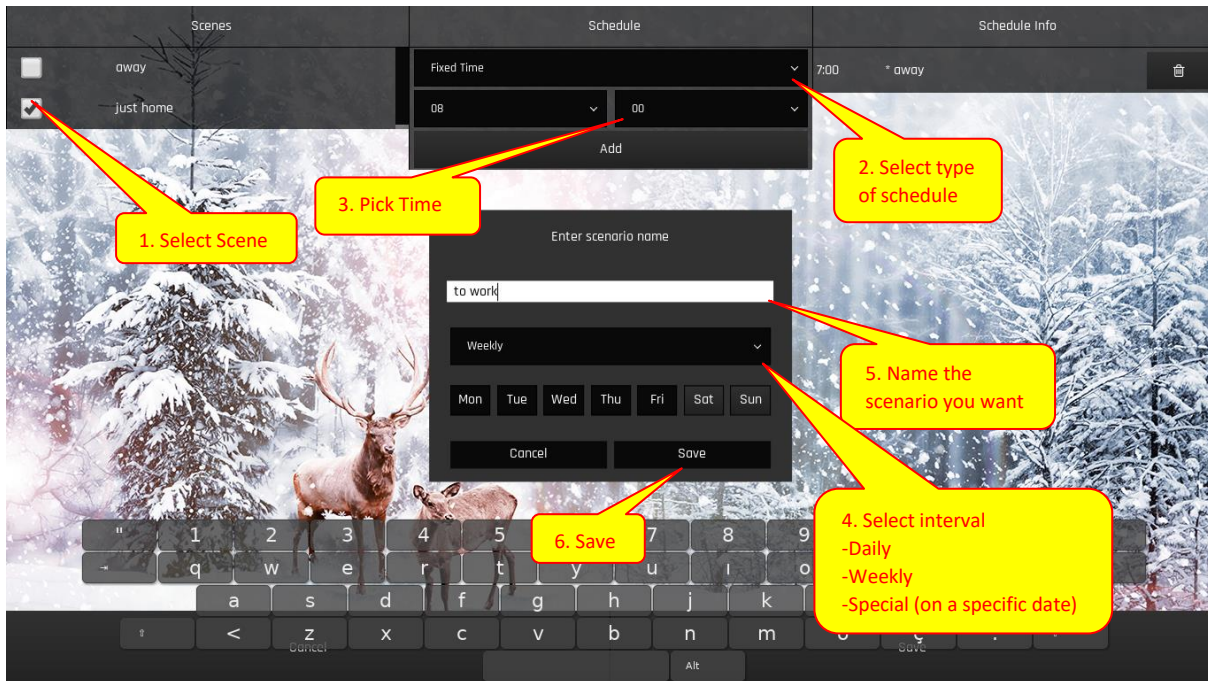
Scenes

Schedule

Schedule Info

away

just home

Fixed Time

7:00

* away

08

00

Add

2. Select type of schedule

3. Pick Time

1. Select Scene

Enter scenario name

to work

Weekly

5. Name the scenario you want

Mon Tue Wed Thu Fri Sat Sun

Cancel

Save

6. Save

4. Select interval
-Daily
-Weekly
-Special (on a specific date)

" 1 2 3 4 5 7 8 9

q w e r t y u ı o

a s d f g h j k

< z x c v b n m ö ç

Cancel

Save

Alt